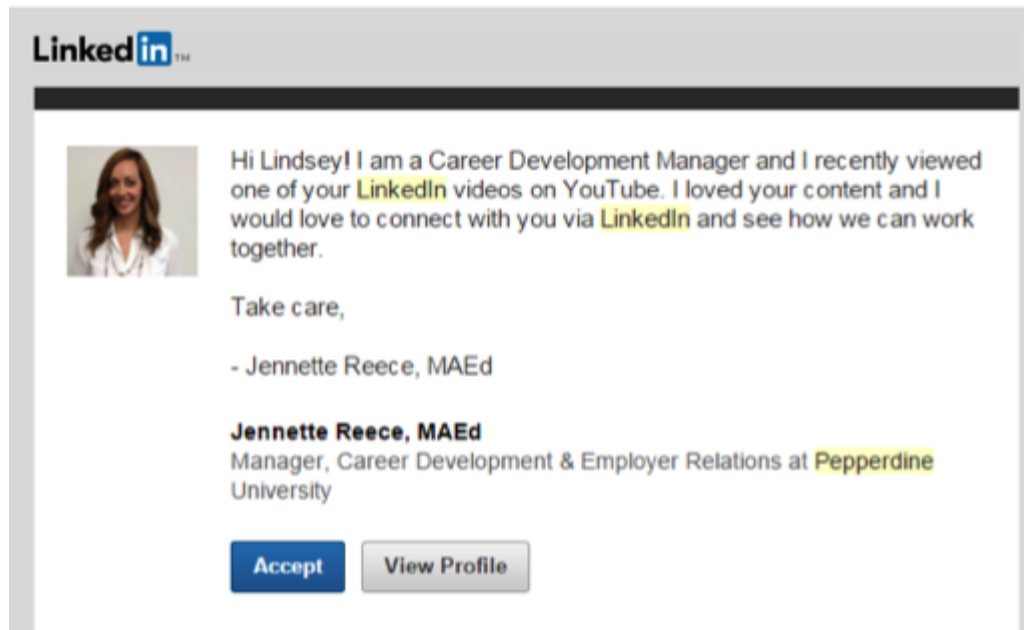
LinkedIn™

Hi Lindsey! I am a Career Development Manager and I recently viewed one of your LinkedIn videos on YouTube. I loved your content and I would love to connect with you via LinkedIn and see how we can work together.

Take care,

- Jennette Reece, MAEd

Jennette Reece, MAEd
Manager, Career Development & Employer Relations at Pepperdine University

Accept

View Profile